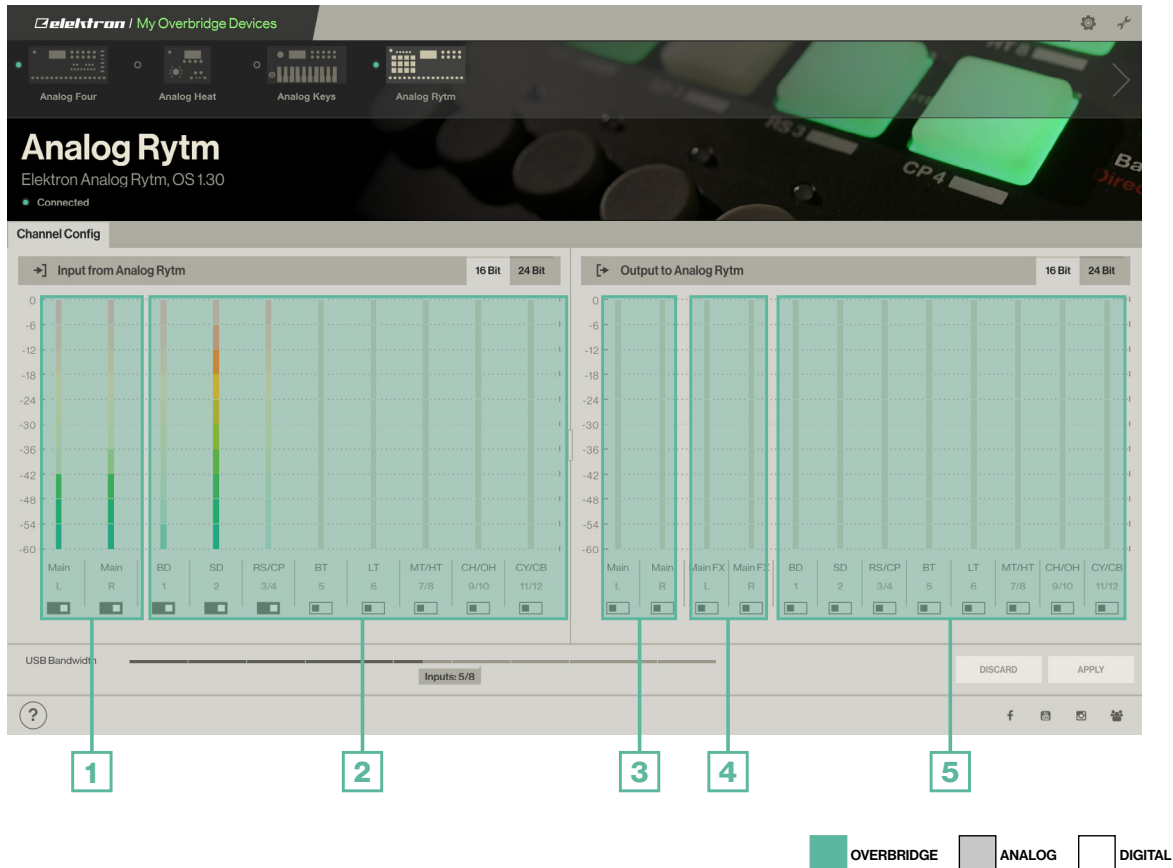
Elektron / My Overbridge Devices

Analog Four
Analog Heat
Analog Keys
Analog Rytm

Analog Rytm
Elektron Analog Rytm, OS 1.30
Connected

RS 3
CP 4

Channel Config

Input from Analog Rytm
16 Bit
24 Bit

0
-6
-12
-18
-24
-30
-36
-42
-48
-54
-60

Main L
Main R
BD 1
SD 2
RS/CP 3/4
BT 5
LT 6
MT/HT 7/8
CH/OH 9/10
CY/CB 11/12

Output to Analog Rytm
16 Bit
24 Bit

0
-6
-12
-18
-24
-30
-36
-42
-48
-54
-60

Main L
Main R
Main FX L
Main FX R
BD 1
SD 2
RS/CP 3/4
BT 5
LT 6
MT/HT 7/8
CH/OH 9/10
CY/CB 11/12

USB Bandwidth
Inputs: 5/8

DISCARD
APPLY

?

1
2
3
4
5

OVERBRIDGE
ANALOG
DIGITAL